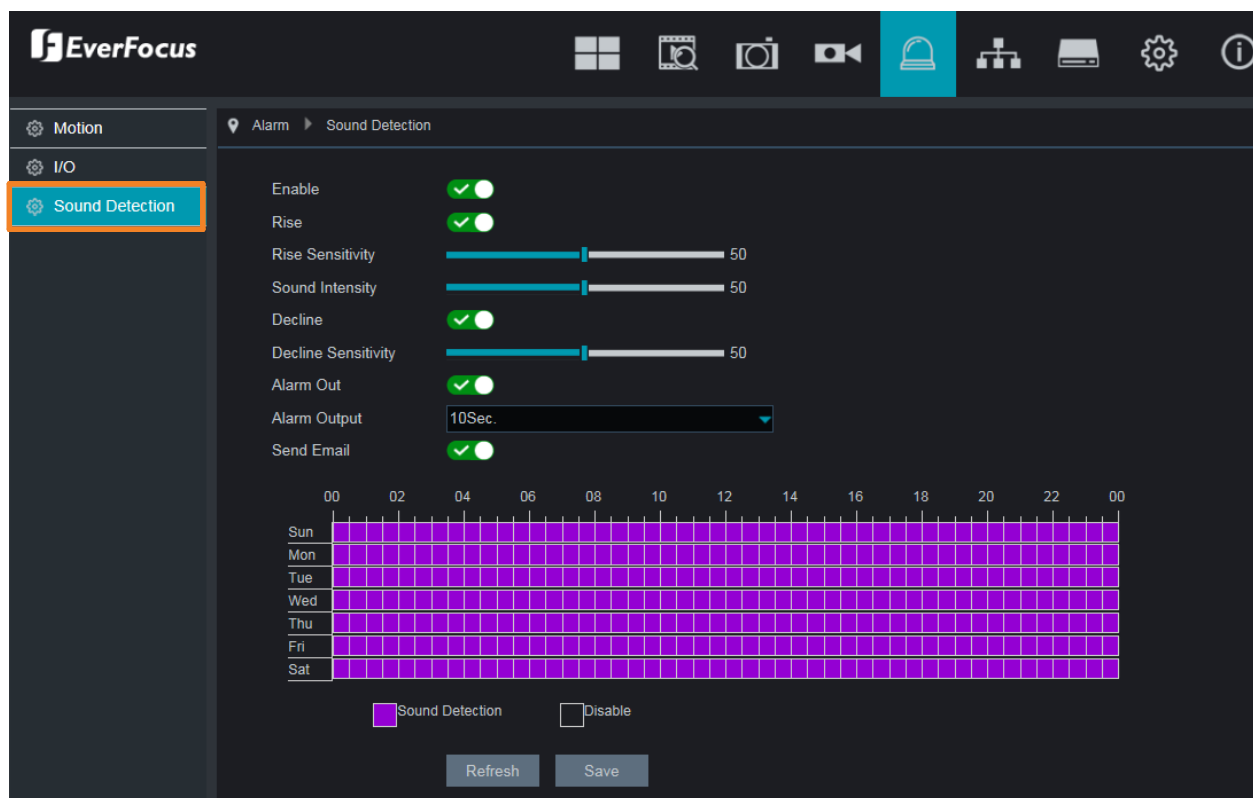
EverFocus

Motion
I/O
Sound Detection

Alarm ▸ Sound Detection

Enable
Rise
Rise Sensitivity 50
Sound Intensity 50
Decline
Decline Sensitivity 50
Alarm Out
Alarm Output 10Sec.
Send Email

00 02 04 06 08 10 12 14 16 18 20 22 00

Sun
Mon
Tue
Wed
Thu
Fri
Sat

Sound Detection
Disable

Refresh
Save